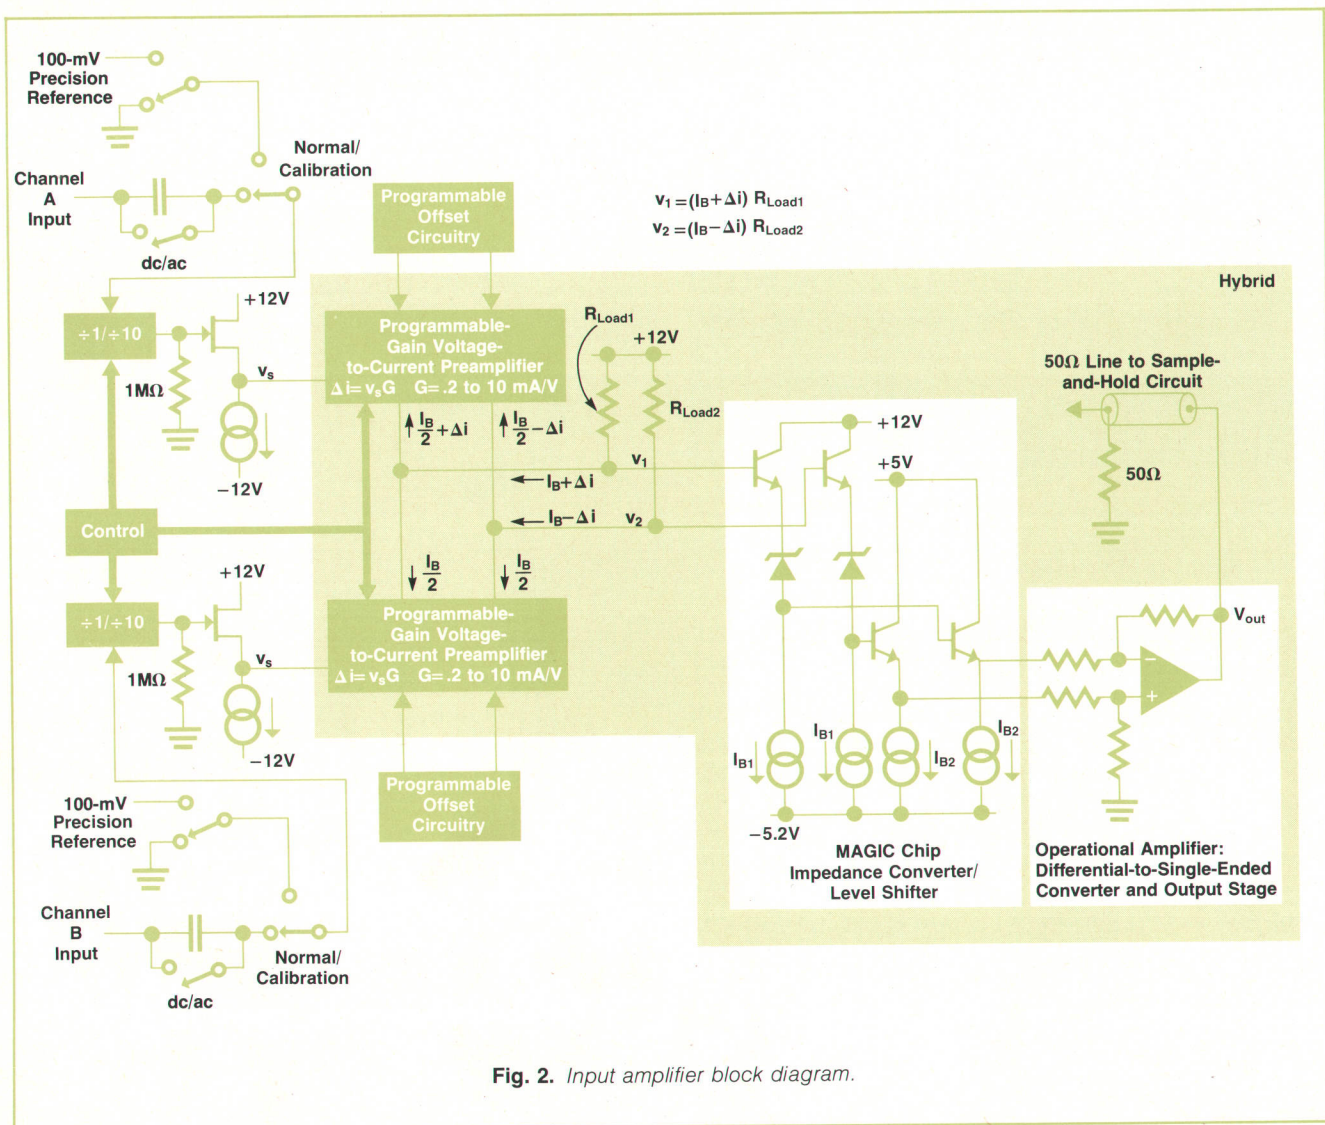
100-mV Precision Reference

Normal/ Calibration

Channel A Input

dc/ac

Programmable Offset Circuitry

$v_1=(I_B+\Delta i)\ R_{Load1}$
$v_2=(I_B-\Delta i)\ R_{Load2}$

Hybrid

+12V

$\div1/\div10$

1MΩ

$v_s$

−12V

Programmable-Gain Voltage-to-Current Preamplifier $\Delta i=v_sG$ G=.2 to 10 mA/V

$R_{Load1}$

+12V

$R_{Load2}$

50Ω Line to Sample-and-Hold Circuit

$\frac{I_B}{2}+\Delta i$

$\frac{I_B}{2}-\Delta i$

+12V

+5V

50Ω

$v_1$

$I_B+\Delta i$

$I_B-\Delta i$

$v_2$

Control

+12V

$\frac{I_B}{2}$

$\frac{I_B}{2}$

$\div1/\div10$

1MΩ

$v_s$

Programmable-Gain Voltage-to-Current Preamplifier $\Delta i=v_sG$ G=.2 to 10 mA/V

$V_{out}$

−12V

$I_{B1}$

$I_{B1}$

$I_{B2}$

$I_{B2}$

100-mV Precision Reference

Programmable Offset Circuitry

−5.2V

MAGIC Chip Impedance Converter/ Level Shifter

Operational Amplifier: Differential-to-Single-Ended Converter and Output Stage

Channel B Input

Normal/ Calibration

dc/ac

Fig. 2. Input amplifier block diagram.